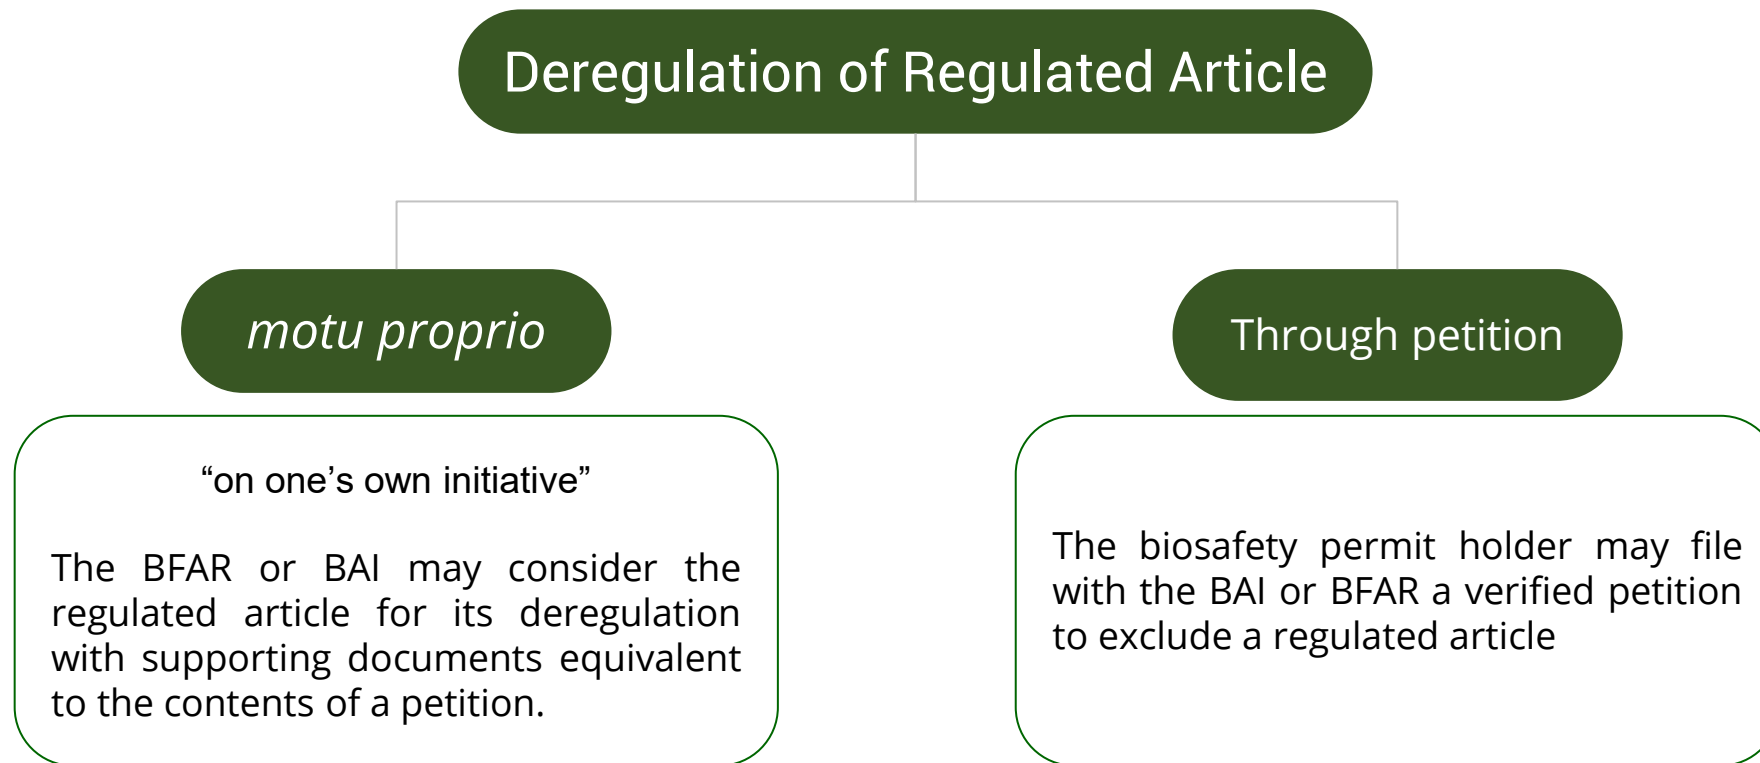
Deregulation of Regulated Article

*motu proprio*

“on one’s own initiative”

The BFAR or BAI may consider the regulated article for its deregulation with supporting documents equivalent to the contents of a petition.

Through petition

The biosafety permit holder may file with the BAI or BFAR a verified petition to exclude a regulated article